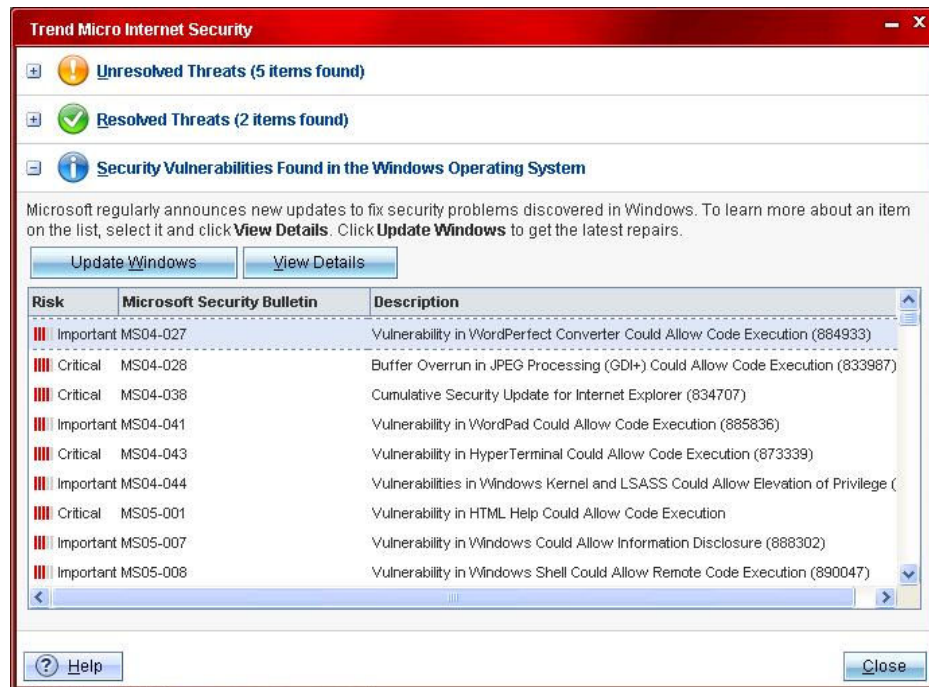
Trend Micro Internet Security

Unresolved Threats (5 items found)

Resolved Threats (2 items found)

Security Vulnerabilities Found in the Windows Operating System

Microsoft regularly announces new updates to fix security problems discovered in Windows. To learn more about an item on the list, select it and click **View Details**. Click **Update Windows** to get the latest repairs.

Update Windows | View Details

| Risk | Microsoft Security Bulletin | Description |
|---|---|---|
| Important | MS04-027 | Vulnerability in WordPerfect Converter Could Allow Code Execution (884933) |
| Critical | MS04-028 | Buffer Overrun in JPEG Processing (GDI+) Could Allow Code Execution (833987) |
| Critical | MS04-038 | Cumulative Security Update for Internet Explorer (834707) |
| Important | MS04-041 | Vulnerability in WordPad Could Allow Code Execution (885836) |
| Critical | MS04-043 | Vulnerability in HyperTerminal Could Allow Code Execution (873339) |
| Important | MS04-044 | Vulnerabilities in Windows Kernel and LSASS Could Allow Elevation of Privilege ( |
| Critical | MS05-001 | Vulnerability in HTML Help Could Allow Code Execution |
| Important | MS05-007 | Vulnerability in Windows Could Allow Information Disclosure (888302) |
| Important | MS05-008 | Vulnerability in Windows Shell Could Allow Remote Code Execution (890047) |

Help

Close